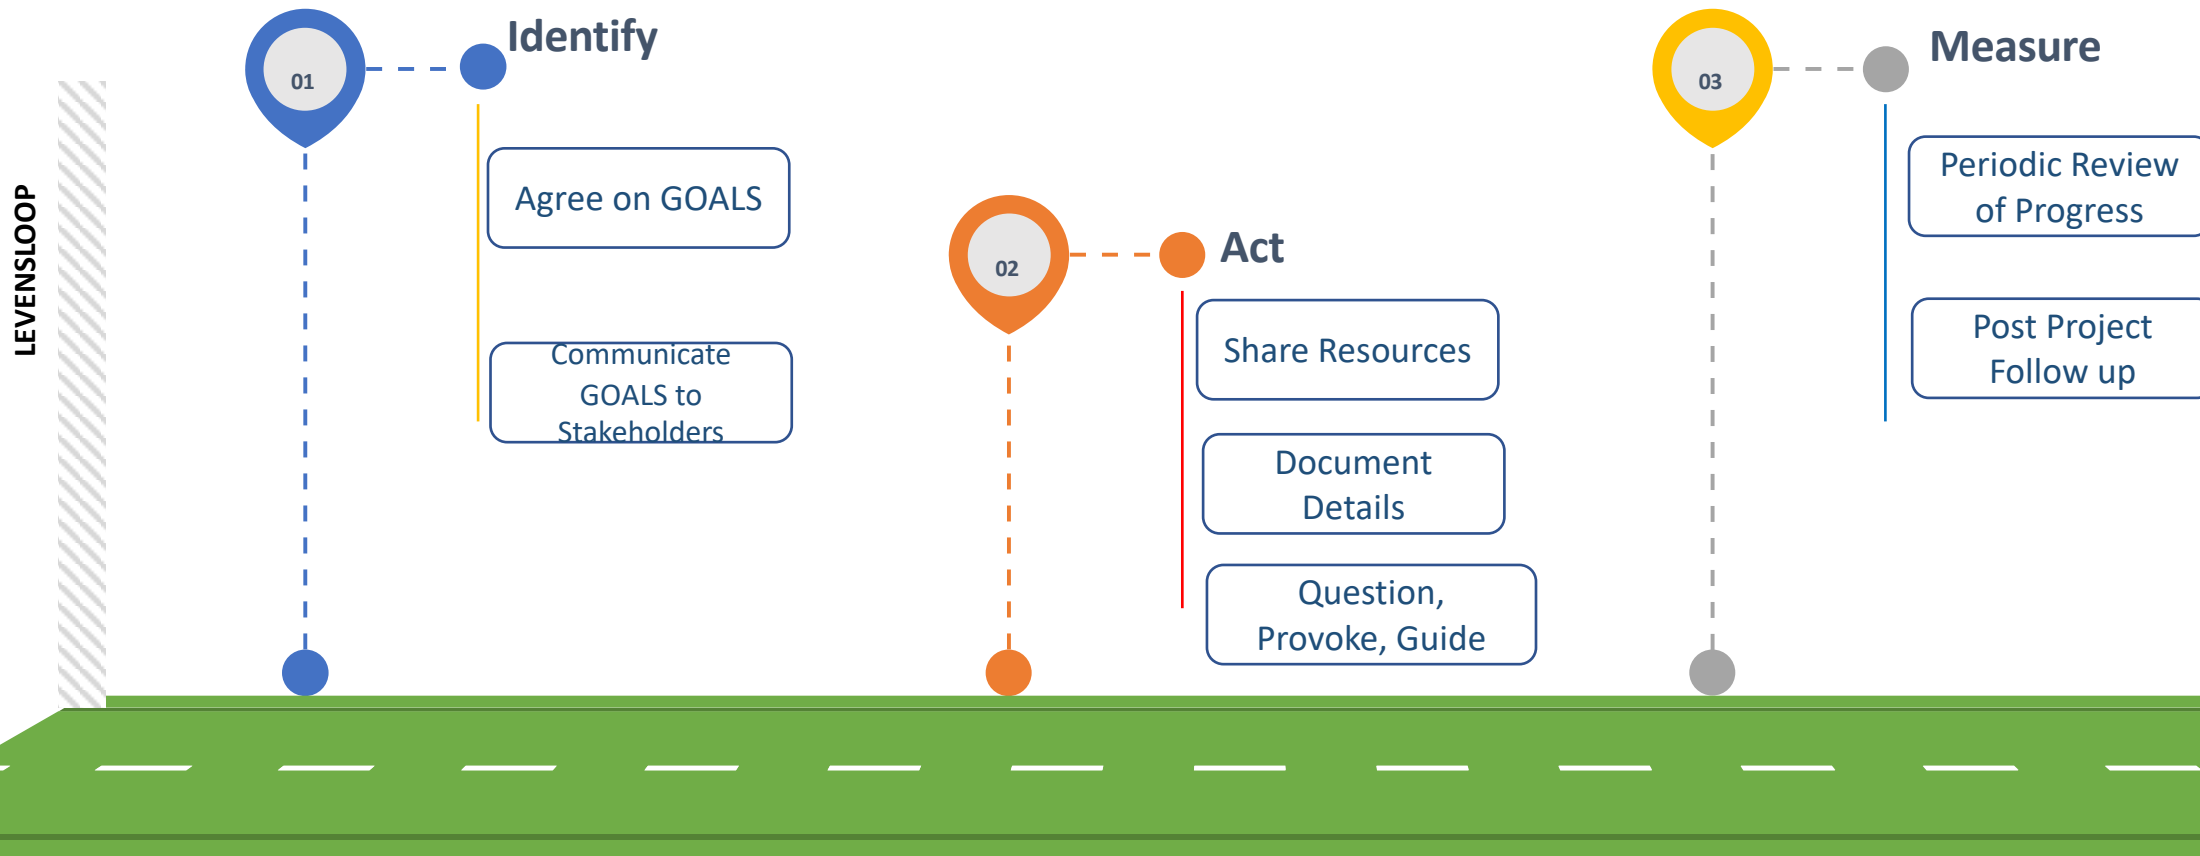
LEVENSLOOP

01

Identify

Agree on GOALS

Communicate GOALS to Stakeholders

02

Act

Share Resources

Document Details

Question, Provoke, Guide

03

Measure

Periodic Review of Progress

Post Project Follow up